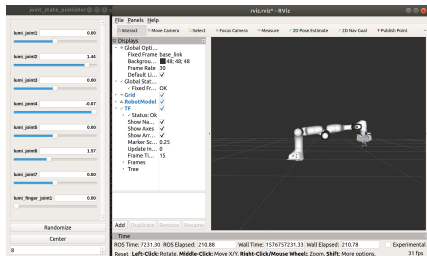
joint_state_publisher

kumi_joint1 0.00

kumi_joint2 1.44

kumi_joint3 0.00

kumi_joint4 -0.47

kumi_joint5 0.00

kumi_joint6 1.57

kumi_joint7 0.00

kumi_finger_joint1 0.00

Randomize

Center

8

rviz.rviz* - RViz

File Panels Help

Interact Move Camera Select Focus Camera Measure 2D Pose Estimate 2D Nav Goal Publish Point

Displays

Global Opti...
Fixed Frame base_link
Backgrou... 48; 48; 48
Frame Rate 30
Default Li... ✓
Global Stat...
Fixed Fr... OK
Grid ✓
RobotModel ✓
TF ✓
Status: Ok
Show Na... ✓
Show Axes ✓
Show Arr... ✓
Marker Sc... 0.25
Update In... 0
Frame Ti... 15
Frames
Tree

Add Duplicate Remove Rename

Time

ROS Time: 7231.30 ROS Elapsed: 210.88 Wall Time: 1576757231.33 Wall Elapsed: 210.78 Experimental

Reset Left-Click: Rotate. Middle-Click: Move X/Y. Right-Click/Mouse Wheel: Zoom. Shift: More options. 31 fps